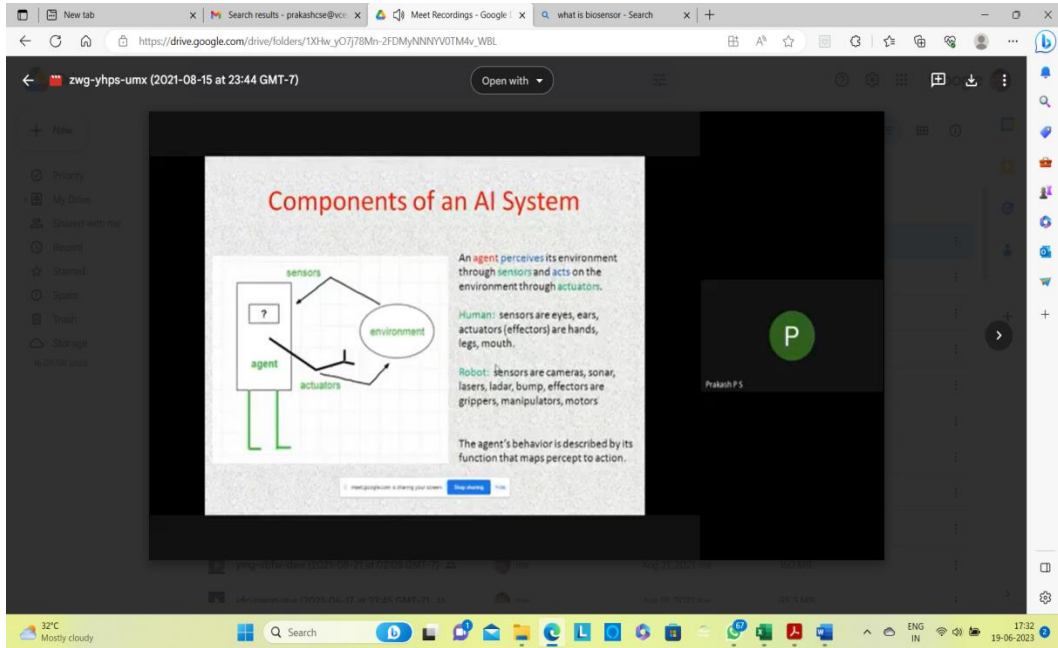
New tab
Search results - prakashcse@vce
Meet Recordings - Google
what is biosensor - Search
https://drive.google.com/drive/folders/1XHw_yO7j78Mn-2FDMyNNNYV0TM4v_WBL
zwg-yhps-umx (2021-08-15 at 23:44 GMT-7)
Open with

New
Priority
My Drive
Shared with me
Recent
Starred
Spam
Trash
Storage

Components of an AI System

sensors
?
environment
agent
actuators

An agent perceives its environment through sensors and acts on the environment through actuators.

Human: sensors are eyes, ears, actuators (effectors) are hands, legs, mouth.

Robot: sensors are cameras, sonar, lasers, ladar, bump, effectors are grippers, manipulators, motors

The agent's behavior is described by its function that maps percept to action.

meet.google.com is sharing your screen. Stop sharing Hide

P
Prakash P S

32°C
Mostly cloudy
Search
ENG IN
17:32
19-06-2023